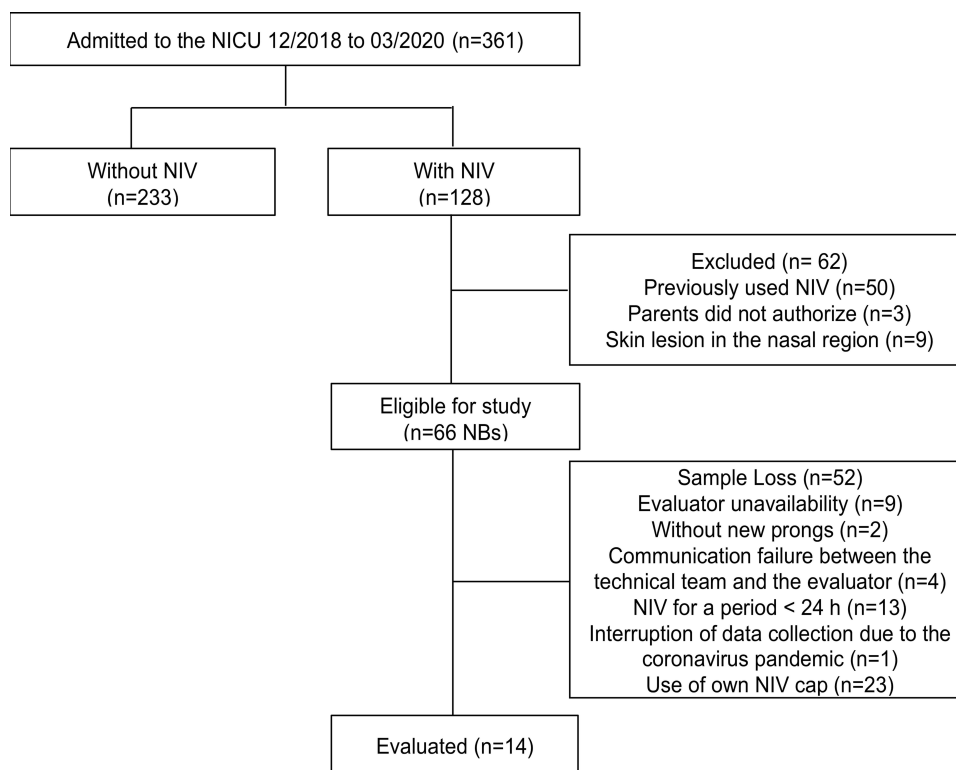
Admitted to the NICU 12/2018 to 03/2020 (n=361)

Without NIV
(n=233)

With NIV
(n=128)

Excluded (n= 62)
Previously used NIV (n=50)
Parents did not authorize (n=3)
Skin lesion in the nasal region (n=9)

Eligible for study
(n=66 NBs)

Sample Loss (n=52)
Evaluator unavailability (n=9)
Without new prongs (n=2)
Communication failure between the technical team and the evaluator (n=4)
NIV for a period < 24 h (n=13)
Interruption of data collection due to the coronavirus pandemic (n=1)
Use of own NIV cap (n=23)

Evaluated (n=14)